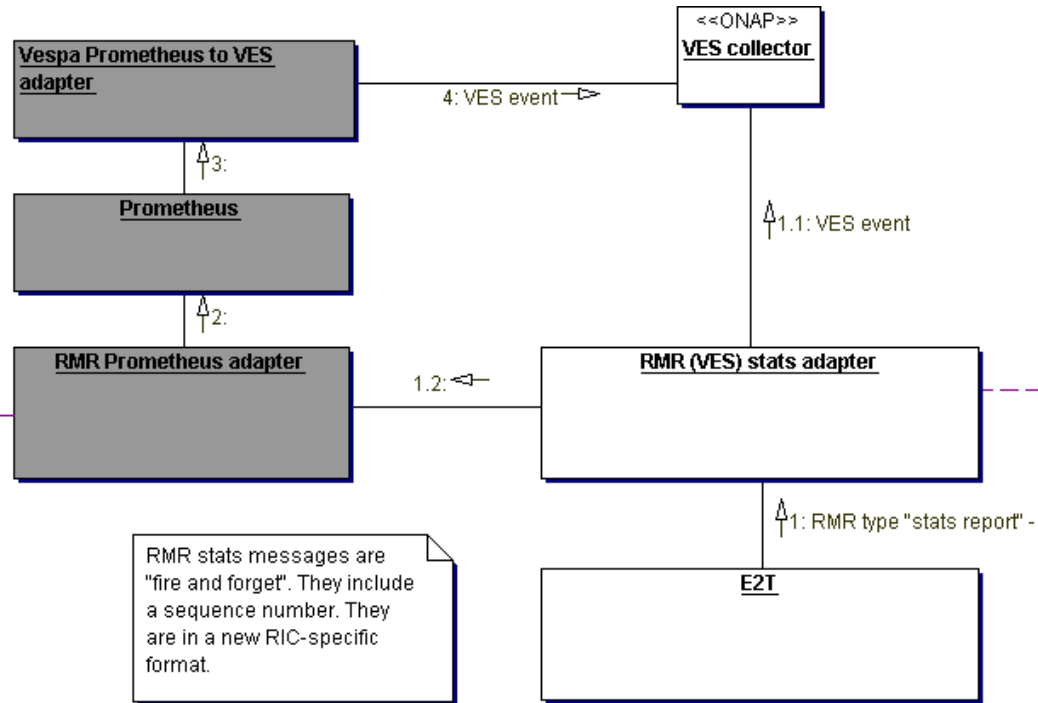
Vespa Prometheus to VES adapter

<<ONAP>>
VES collector

4: VES event

3:

Prometheus

1.1: VES event

2:

RMR Prometheus adapter

1.2:

RMR (VES) stats adapter

1: RMR type "stats report" -

RMR stats messages are "fire and forget". They include a sequence number. They are in a new RIC-specific format.

E2T